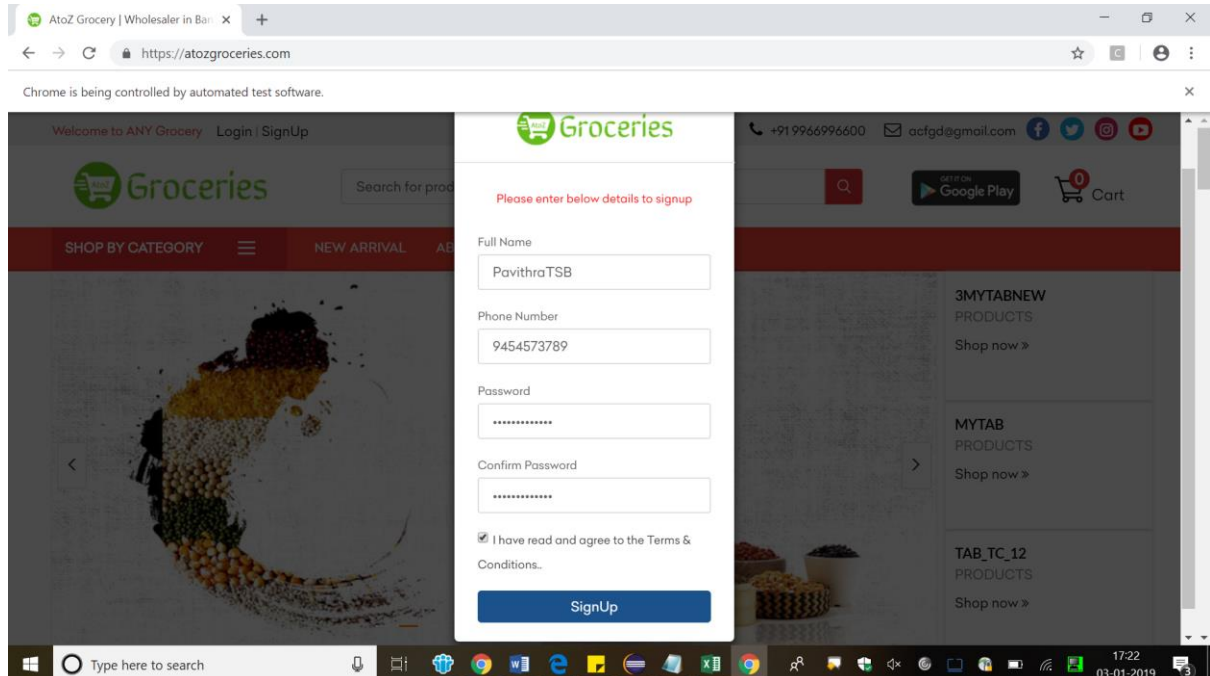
AtoZ Grocery | Wholesaler in Ban ×

https://atozgroceries.com

Chrome is being controlled by automated test software.

Welcome to ANY Grocery Login | SignUp

+91 9966996600 acfgd@gmail.com

Groceries

Search for prod

GET IT ON Google Play

0 Cart

SHOP BY CATEGORY

NEW ARRIVAL AB

Groceries

Please enter below details to signup

Full Name

PavithraTSB

Phone Number

9454573789

Password

•••••••••••••

Confirm Password

•••••••••••••

I have read and agree to the Terms & Conditions..

SignUp

3MYTABNEW
PRODUCTS
Shop now »

MYTAB
PRODUCTS
Shop now »

TAB_TC_12
PRODUCTS
Shop now »

Type here to search

17:22
03-01-2019

3